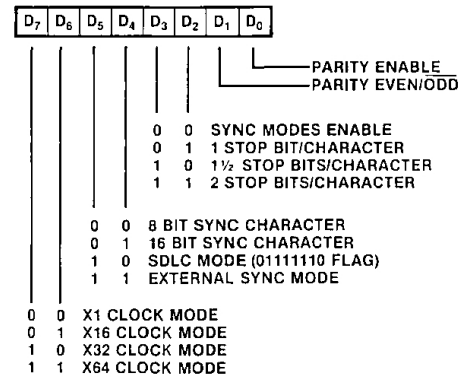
| $D_7$ | $D_6$ | $D_5$ | $D_4$ | $D_3$ | $D_2$ | $D_1$ | $D_0$ |
|---|---|---|---|---|---|---|---|

PARITY ENABLE
PARITY EVEN/$\overline{ODD}$

0 0 SYNC MODES ENABLE
0 1 1 STOP BIT/CHARACTER
1 0 1½ STOP BITS/CHARACTER
1 1 2 STOP BITS/CHARACTER

0 0 8 BIT SYNC CHARACTER
0 1 16 BIT SYNC CHARACTER
1 0 SDLC MODE (01111110 FLAG)
1 1 EXTERNAL SYNC MODE

0 0 X1 CLOCK MODE
0 1 X16 CLOCK MODE
1 0 X32 CLOCK MODE
1 1 X64 CLOCK MODE